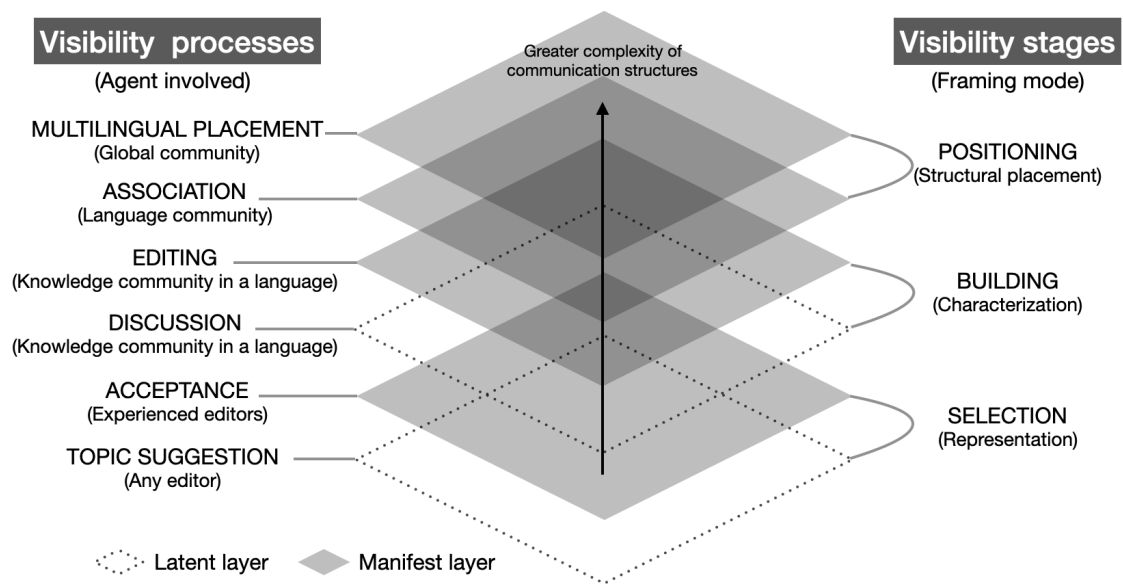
Visibility processes
(Agent involved)

MULTILINGUAL PLACEMENT
(Global community)

ASSOCIATION
(Language community)

EDITING
(Knowledge community in a language)

DISCUSSION
(Knowledge community in a language)

ACCEPTANCE
(Experienced editors)

TOPIC SUGGESTION
(Any editor)

Greater complexity of communication structures

Visibility stages
(Framing mode)

POSITIONING
(Structural placement)

BUILDING
(Characterization)

SELECTION
(Representation)

Latent layer

Manifest layer